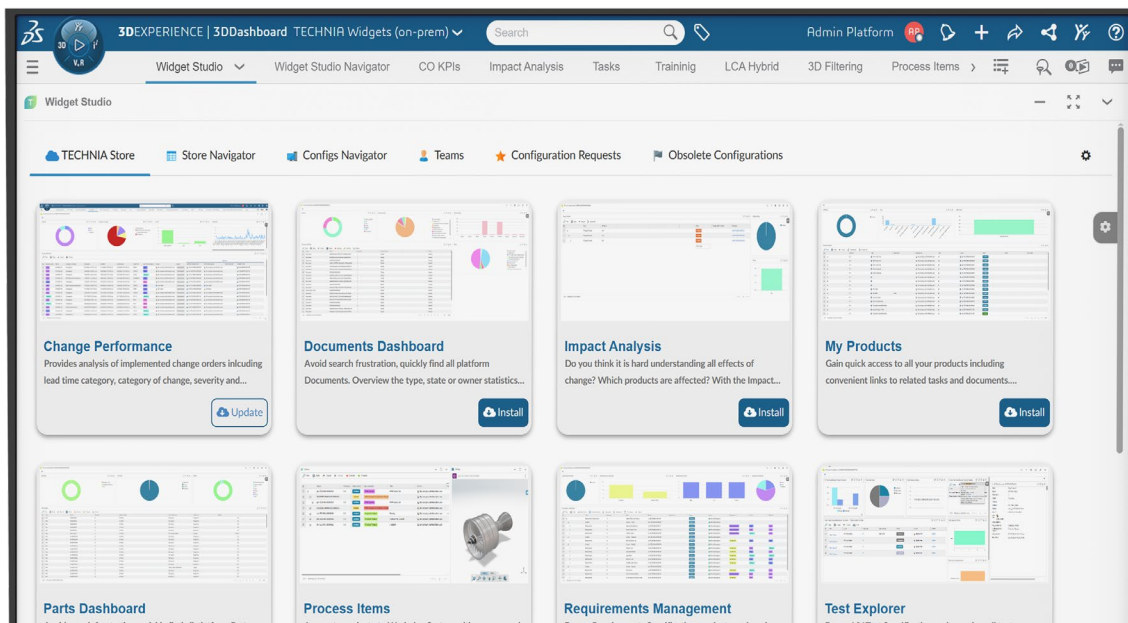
3DEXPERIENCE | 3DDashboard TECHNIA Widgets (on-prem)

Search

Admin Platform AP

Widget Studio Widget Studio Navigator CO KPIs Impact Analysis Tasks Traininig LCA Hybrid 3D Filtering Process Items

Widget Studio

TECHNIA Store Store Navigator Configs Navigator Teams Configuration Requests Obsolete Configurations

Change Performance
Provides analysis of implemented change orders inlcuding lead time category, category of change, severity and...
Update

Documents Dashboard
Avoid search frustration, quickly find all platform Documents. Overview the type, state or owner statistics...
Install

Impact Analysis
Do you think it is hard understanding all effects of change? Which products are affected? With the Impact...
Install

My Products
Gain quick access to all your products including convenient links to related tasks and documents....
Install

Parts Dashboard

Process Items

Requirements Management

Test Explorer